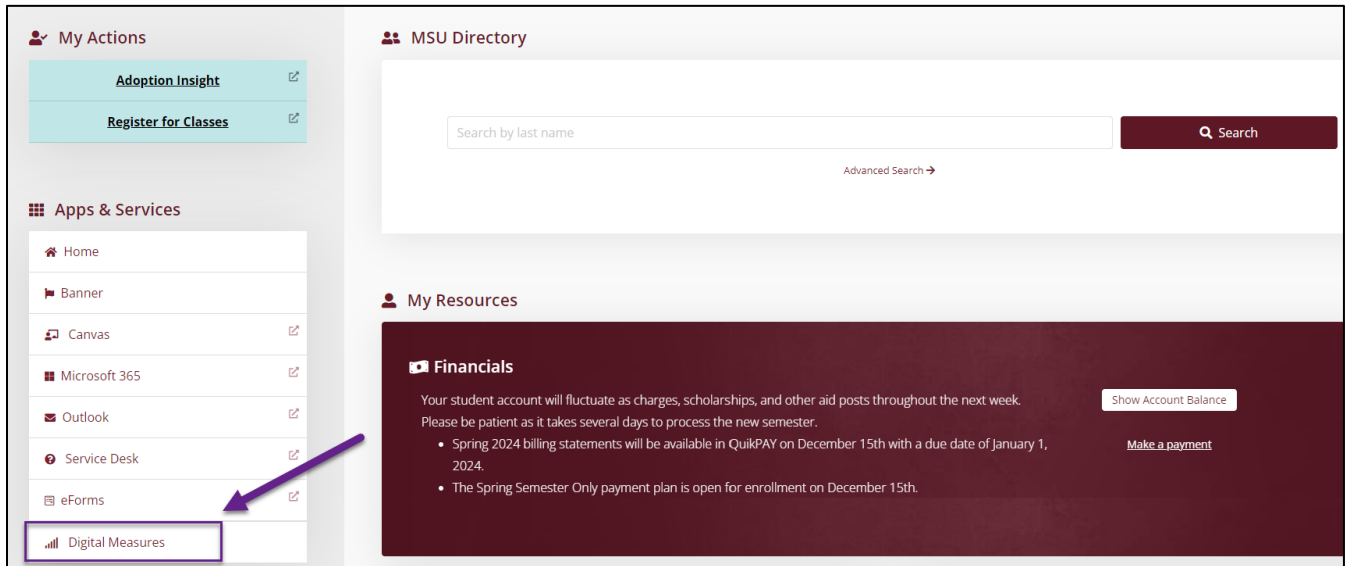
My Actions

Adoption Insight

Register for Classes

Apps & Services

Home

Banner

Canvas

Microsoft 365

Outlook

Service Desk

eForms

Digital Measures

MSU Directory

Search by last name

Search

Advanced Search →

My Resources

Financials

Your student account will fluctuate as charges, scholarships, and other aid posts throughout the next week. Please be patient as it takes several days to process the new semester.

- Spring 2024 billing statements will be available in QuikPAY on December 15th with a due date of January 1, 2024.
- The Spring Semester Only payment plan is open for enrollment on December 15th.

Show Account Balance

Make a payment